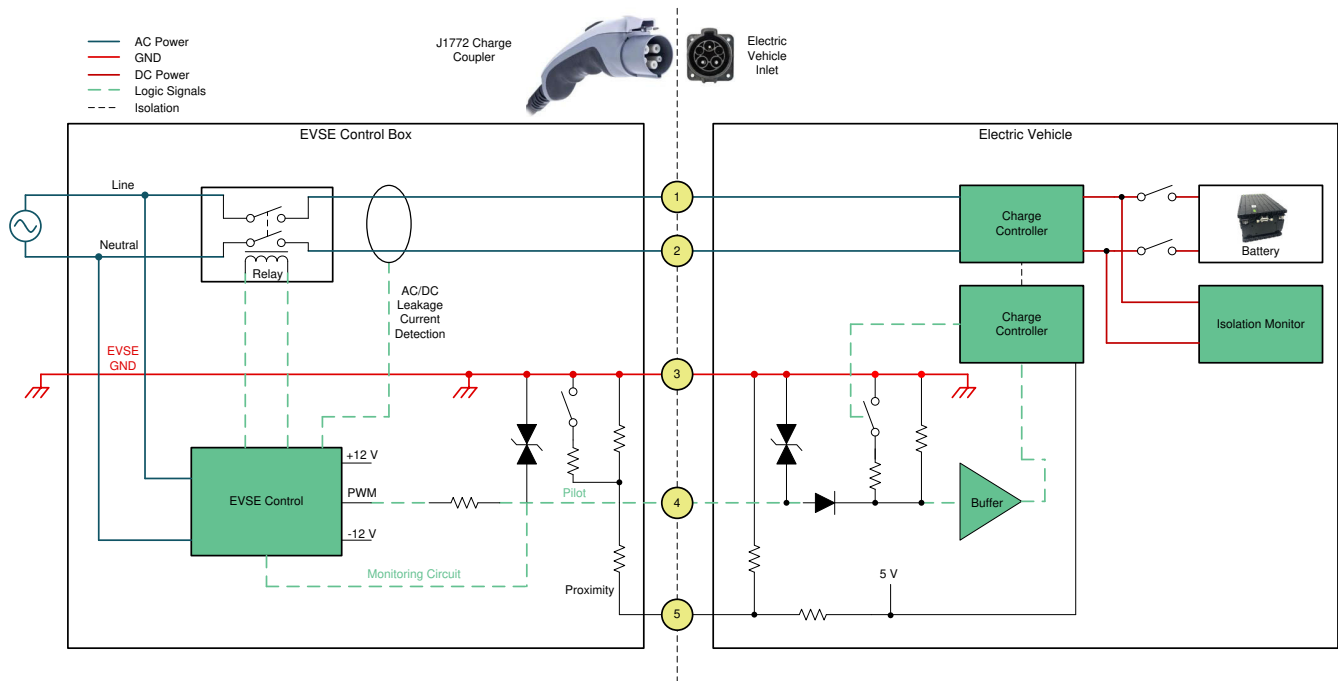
AC Power
GND
DC Power
Logic Signals
Isolation

J1772 Charge Coupler

Electric Vehicle Inlet

EVSE Control Box

Electric Vehicle

Line

Neutral

Relay

AC/DC Leakage Current Detection

EVSE GND

1
2
3
4
5

Charge Controller

Charge Controller

Battery

Isolation Monitor

EVSE Control

+12 V
PWM
-12 V

Pilot

Monitoring Circuit

Proximity

Buffer

5 V